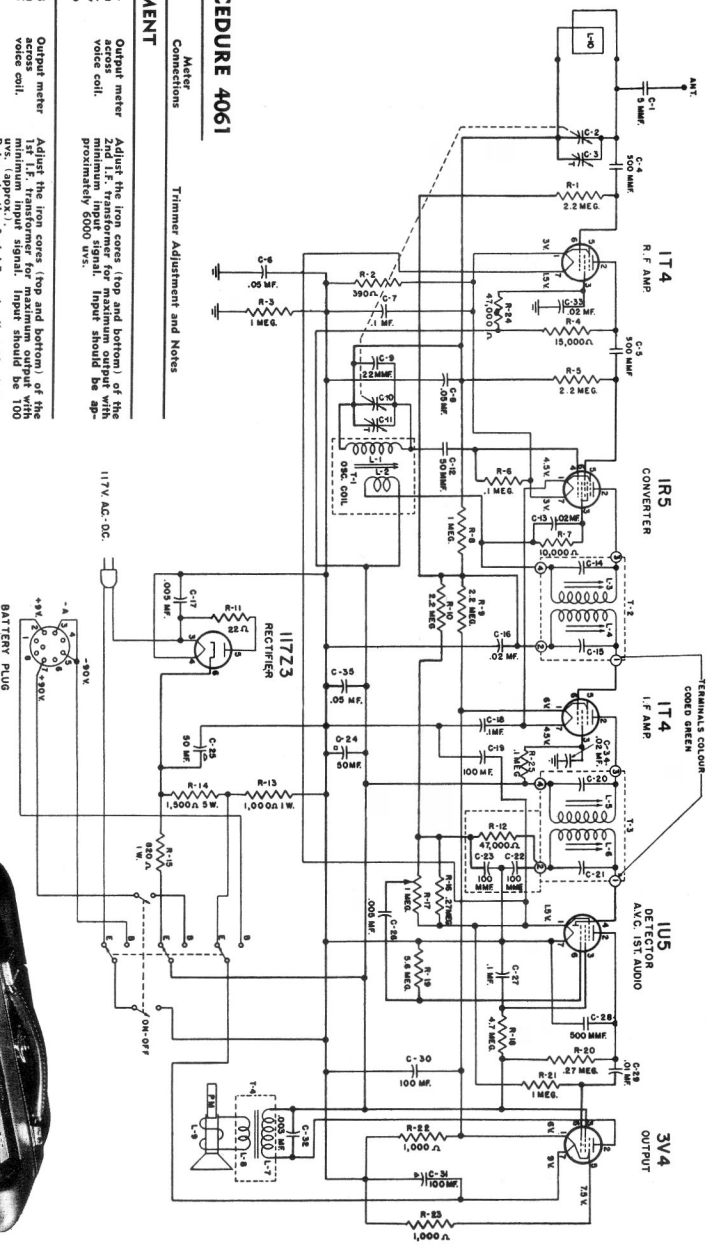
CEDURE 4061

MENT

Meter Connections

Trimmer Adjustment and Notes

Output meter across voice coil.

Adjust the iron cores (top and bottom) of the 2nd I.F. transformer for maximum output with minimum input signal. Input should be approximately 6000 uvs.

Output meter across voice coil.

Adjust the iron cores (top and bottom) of the 1st I.F. transformer for maximum output with minimum input signal. Input should be 100 uvs. (approx.).

ANT.
C-1 5 MMF.
L-10
C-2
C-3
C-4 500 MMF.
R-1 2.2 MEG.
1T4 R.F AMP.
3V
1.5V
R-24 47,000 Ω
C-33 .02 MF.
R-4 15,000 Ω
C-5 500 MMF
R-5 2.2 MEG.
C-6 .05 MF.
R-2 390 Ω
C-7 .1 MF.
R-3 1 MEG.
C-9 22 MMF.
C-10
C-11
C-8 .05 MF.
T-1 OSC. COIL
L-2
C-12 50 MMF.
R-6 .1 MEG.
1R5 CONVERTER
4.5V
3V
C-13 .02 MF.
R-7 10,000 Ω
R-8 1 MEG.
R-9 2.2 MEG.
R-10 2.2 MEG.
C-14
L-3
L-4
T-2
C-15
C-16 .02 MF.
TERMINALS COLOUR CODED GREEN
1T4 I.F AMP.
6V
4.5V
C-18 .1 MF.
C-19 100 MF.
R-25 .1 MEG
C-34 .02 MF.
C-20
L-5
L-6
T-3
C-21
117V. AC.-DC.
117Z3 RECTIFIER
C-17 .005 MF.
R-11 22 Ω
C-35 .05 MF.
C-24 50 MF.
C-25 50 MF.
R-13 1,000 Ω 1 W.
R-14 1,500 Ω 5 W.
R-15 820 Ω 1 W.
R-12 47,000 Ω
C-23 100 MMF
C-22 100 MMF
R-17 1 MEG.
R-16 .27 MEG.
C-26 .005 MF.
1U5 DETECTOR A.V.C. 1ST. AUDIO
1.5V
C-27 .1 MF.
R-19 3.3 MEG.
R-18 4.7 MEG.
C-28 500 MMF.
R-20 .27 MEG.
C-29 .01 MF.
R-21 1 MEG.
C-30 100 MF.
ON-OFF
BATTERY PLUG
+9V
-A
+90V
-90V
3V4 OUTPUT
6V
9V
7.5V
R-22 1,000 Ω
C-31 100 MF.
C-32 .003 MF.
T-4
L-7
L-8
L-9
P.M.
R-23 1,000 Ω